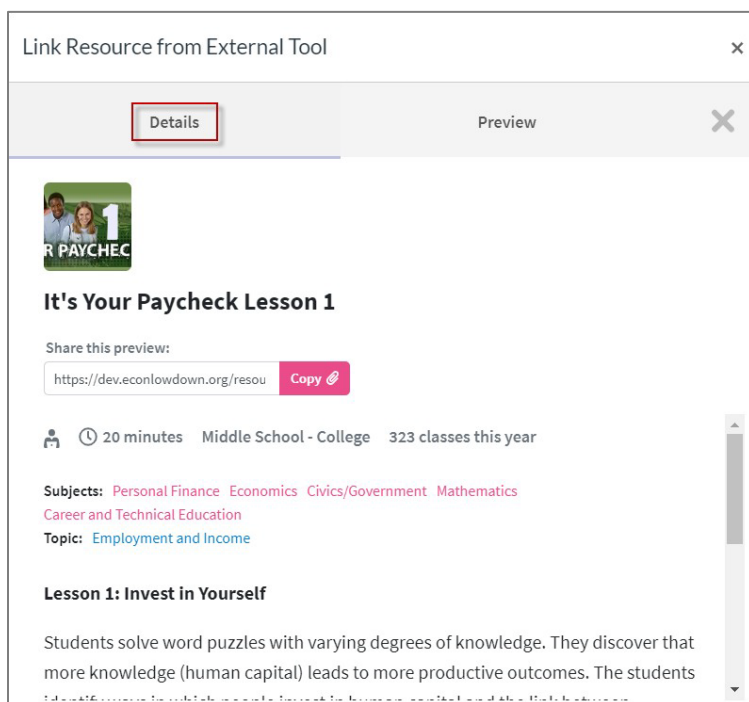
Link Resource from External Tool ×

Details

Preview

1
R PAYCHEC

It's Your Paycheck Lesson 1

Share this preview:

https://dev.econlowdown.org/resou

Copy

20 minutes Middle School - College 323 classes this year

Subjects: Personal Finance Economics Civics/Government Mathematics Career and Technical Education

Topic: Employment and Income

Lesson 1: Invest in Yourself

Students solve word puzzles with varying degrees of knowledge. They discover that more knowledge (human capital) leads to more productive outcomes. The students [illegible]